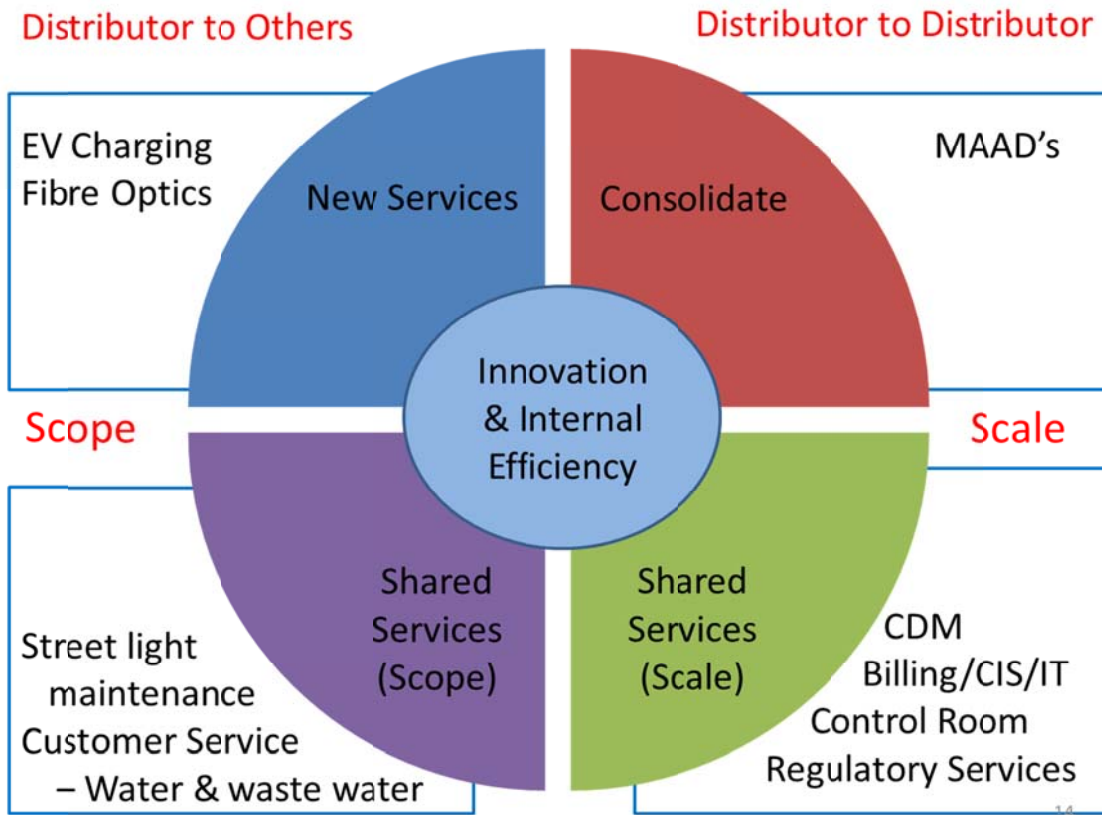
Distributor to Others

Distributor to Distributor

EV Charging
Fibre Optics

New Services

Consolidate

MAAD's

Innovation & Internal Efficiency

Scope

Scale

Shared Services (Scope)

Shared Services (Scale)

Street light maintenance
Customer Service – Water & waste water

CDM
Billing/CIS/IT
Control Room
Regulatory Services

14